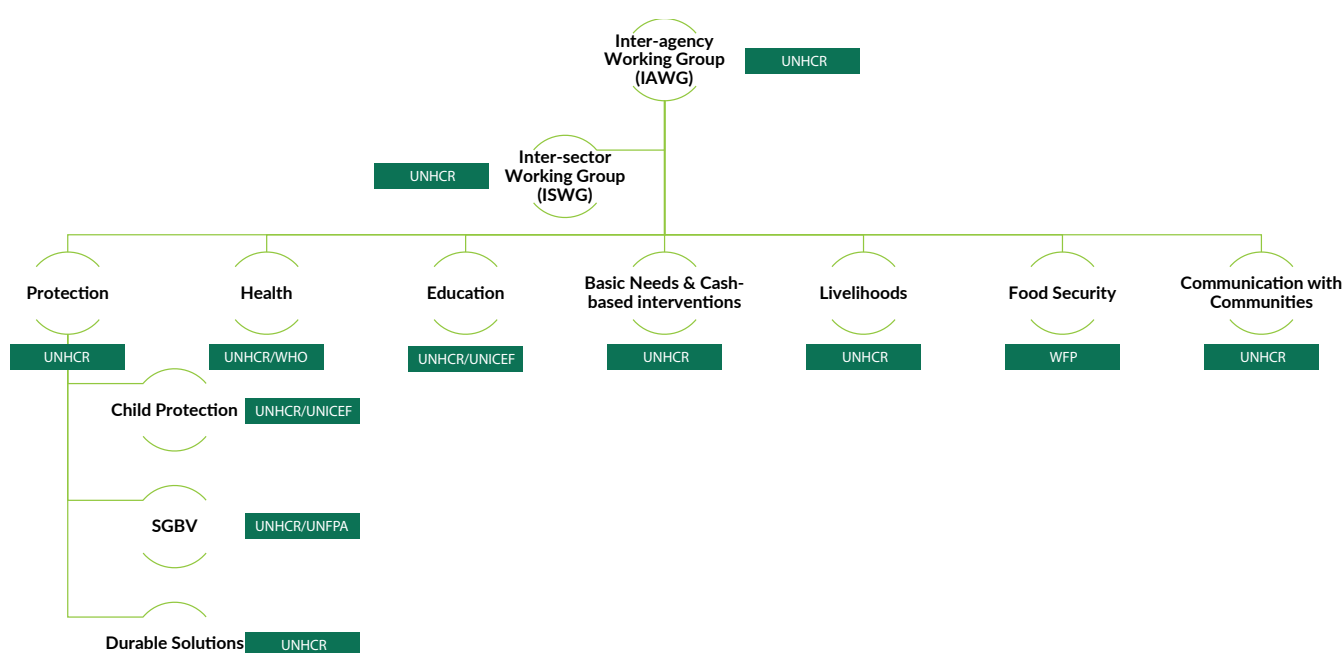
Inter-agency Working Group (IAWG)

UNHCR

Inter-sector Working Group (ISWG)

UNHCR

Protection

UNHCR

Health

UNHCR/WHO

Education

UNHCR/UNICEF

Basic Needs & Cash-based interventions

UNHCR

Livelihoods

UNHCR

Food Security

WFP

Communication with Communities

UNHCR

Child Protection

UNHCR/UNICEF

SGBV

UNHCR/UNFPA

Durable Solutions

UNHCR